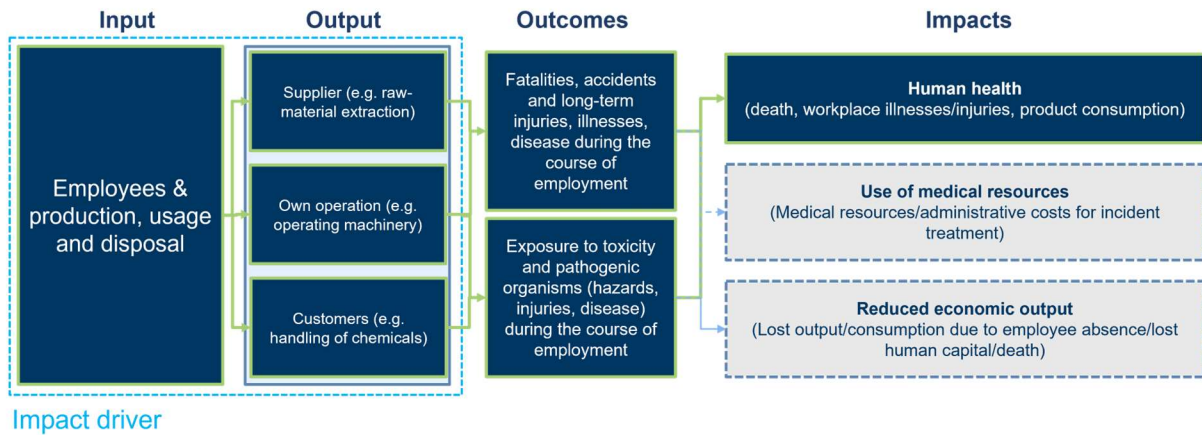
Input

Output

Outcomes

Impacts

Employees & production, usage and disposal

Supplier (e.g. raw-material extraction)

Own operation (e.g. operating machinery)

Customers (e.g. handling of chemicals)

Fatalities, accidents and long-term injuries, illnesses, disease during the course of employment

Exposure to toxicity and pathogenic organisms (hazards, injuries, disease) during the course of employment

Human health
(death, workplace illnesses/injuries, product consumption)

Use of medical resources
(Medical resources/administrative costs for incident treatment)

Reduced economic output
(Lost output/consumption due to employee absence/lost human capital/death)

Impact driver